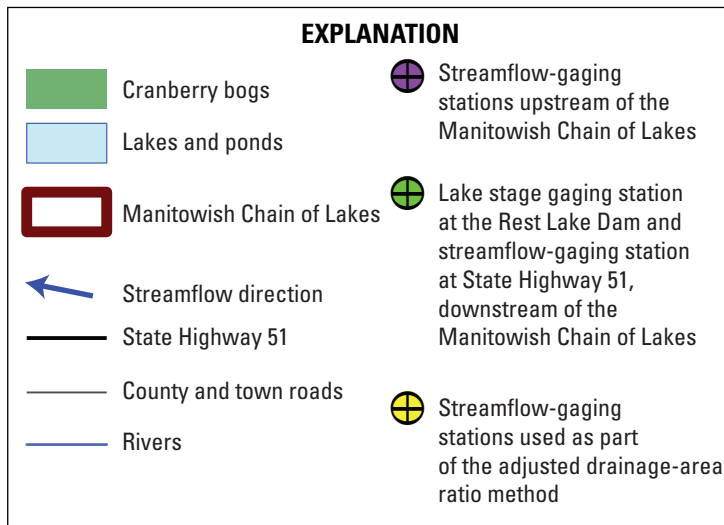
EXPLANATION

Cranberry bogs

Lakes and ponds

Manitowish Chain of Lakes

Streamflow direction

State Highway 51

County and town roads

Rivers

Streamflow-gaging stations upstream of the Manitowish Chain of Lakes

Lake stage gaging station at the Rest Lake Dam and streamflow-gaging station at State Highway 51, downstream of the Manitowish Chain of Lakes

Streamflow-gaging stations used as part of the adjusted drainage-area ratio method